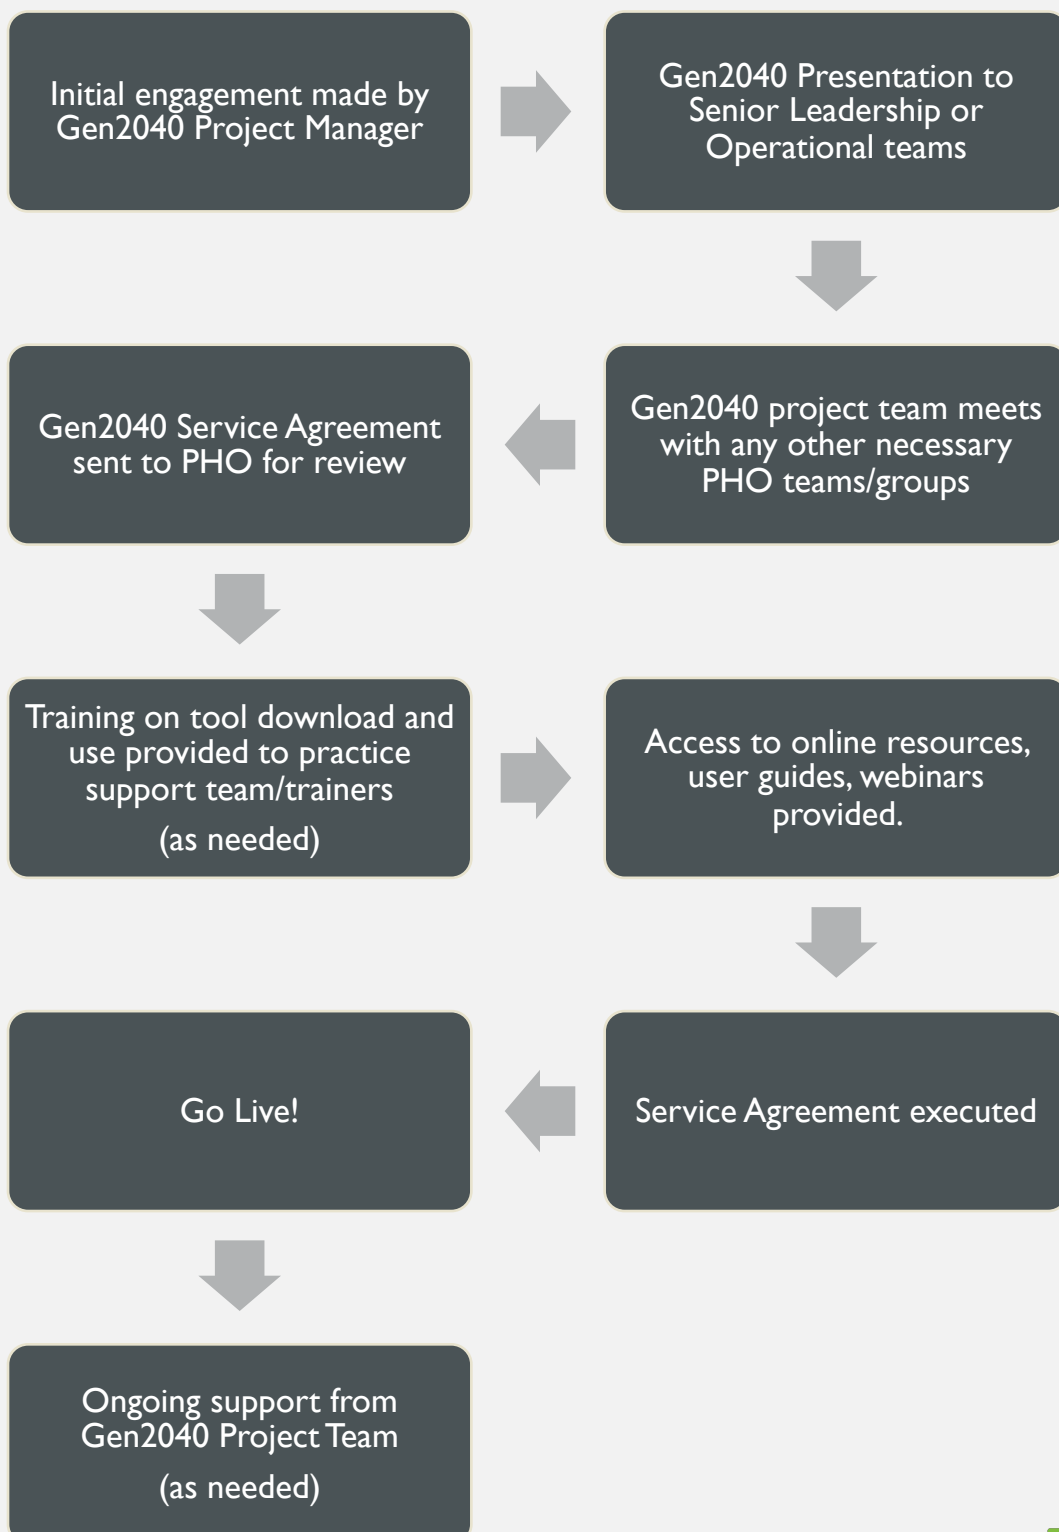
Initial engagement made by Gen2040 Project Manager

Gen2040 Presentation to Senior Leadership or Operational teams

Gen2040 project team meets with any other necessary PHO teams/groups

Gen2040 Service Agreement sent to PHO for review

Training on tool download and use provided to practice support team/trainers

(as needed)

Access to online resources, user guides, webinars provided.

Service Agreement executed

Go Live!

Ongoing support from Gen2040 Project Team

(as needed)